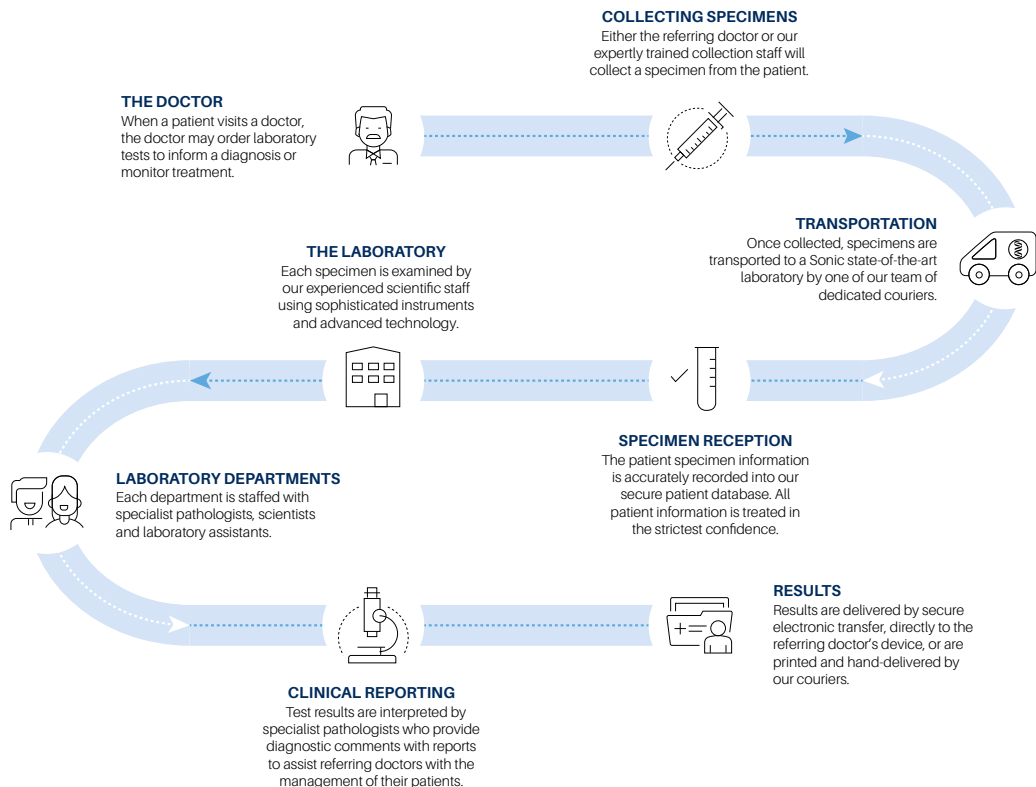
THE DOCTOR
When a patient visits a doctor, the doctor may order laboratory tests to inform a diagnosis or monitor treatment.

COLLECTING SPECIMENS
Either the referring doctor or our expertly trained collection staff will collect a specimen from the patient.

TRANSPORTATION
Once collected, specimens are transported to a Sonic state-of-the-art laboratory by one of our team of dedicated couriers.

THE LABORATORY
Each specimen is examined by our experienced scientific staff using sophisticated instruments and advanced technology.

SPECIMEN RECEPTION
The patient specimen information is accurately recorded into our secure patient database. All patient information is treated in the strictest confidence.

LABORATORY DEPARTMENTS
Each department is staffed with specialist pathologists, scientists and laboratory assistants.

RESULTS
Results are delivered by secure electronic transfer, directly to the referring doctor's device, or are printed and hand-delivered by our couriers.

CLINICAL REPORTING
Test results are interpreted by specialist pathologists who provide diagnostic comments with reports to assist referring doctors with the management of their patients.